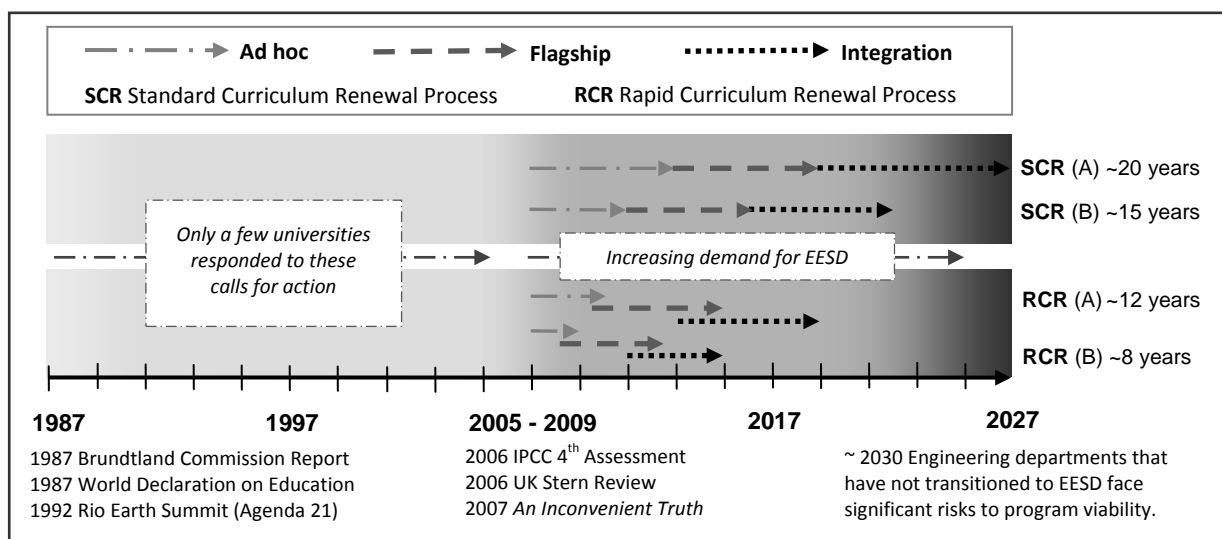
Ad hoc

Flagship

Integration

SCR Standard Curriculum Renewal Process

RCR Rapid Curriculum Renewal Process

SCR (A) ~20 years

SCR (B) ~15 years

Only a few universities responded to these calls for action

Increasing demand for EESD

RCR (A) ~12 years

RCR (B) ~8 years

1987

1997

2005 - 2009

2017

2027

1987 Brundtland Commission Report
1987 World Declaration on Education
1992 Rio Earth Summit (Agenda 21)

2006 IPCC 4$^{th}$ Assessment
2006 UK Stern Review
2007 *An Inconvenient Truth*

~ 2030 Engineering departments that have not transitioned to EESD face significant risks to program viability.